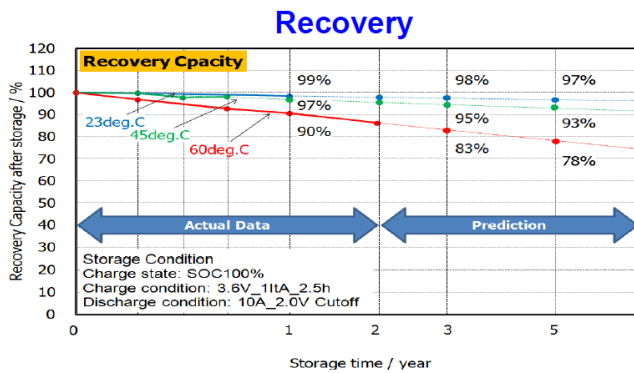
Recovery

Recovery Cpacity

120
110
100
90
80
70
60
50
40
30
20
10
0

Recovery Capacity after storage / %

99%
97%
90%
98%
95%
83%
97%
93%
78%

23deg.C
45deg.C
60deg.C

Actual Data

Prediction

Storage Condition
Charge state: SOC100%
Charge condition: 3.6V_1ItA_2.5h
Discharge condition: 10A_2.0V Cutoff

0
1
2
3
5

Storage time / year